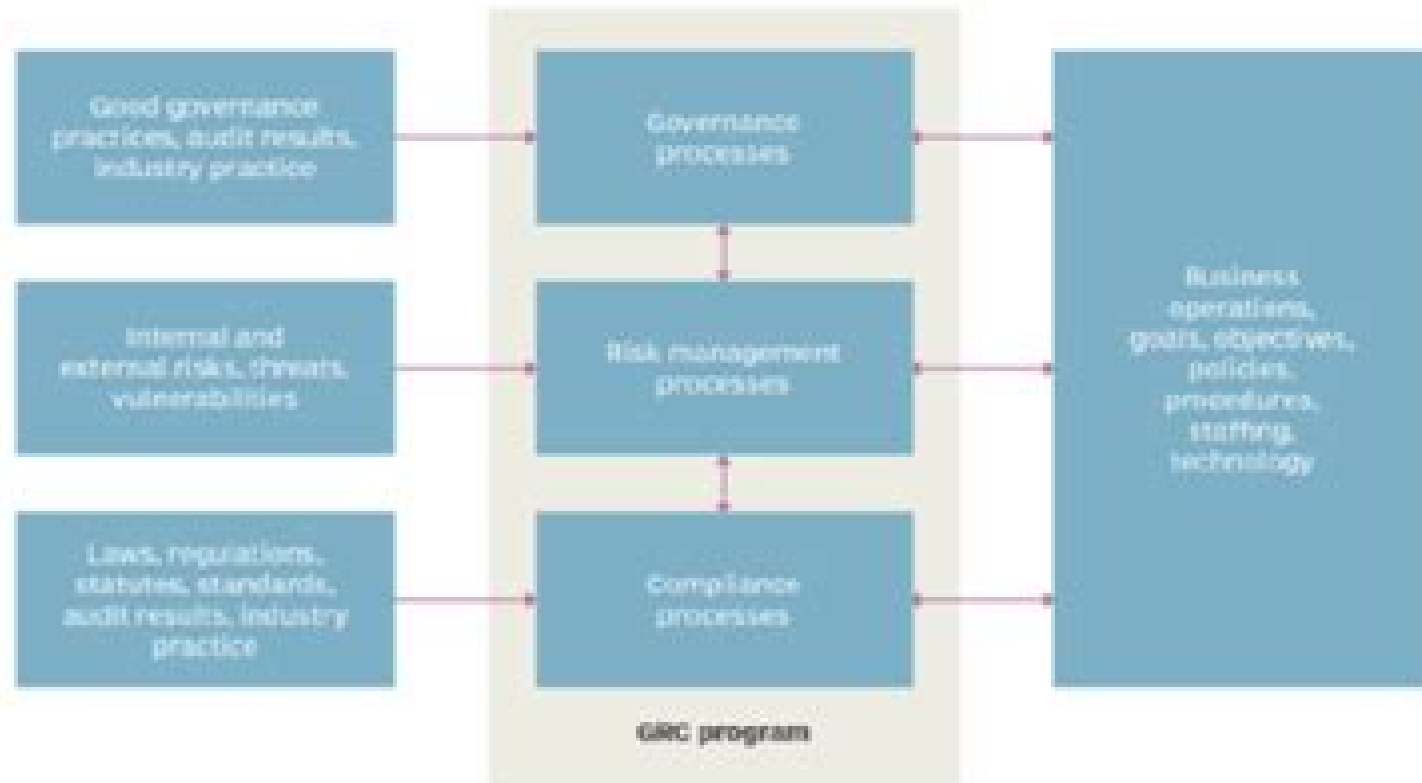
Good governance practices, audit results, industry practice

Internal and external risks, threats, vulnerabilities

Laws, regulations, statutes, standards, audit results, industry practice

Governance processes

Risk management processes

Compliance processes

GRC program

Business operations, goals, objectives, policies, procedures, staffing, technology